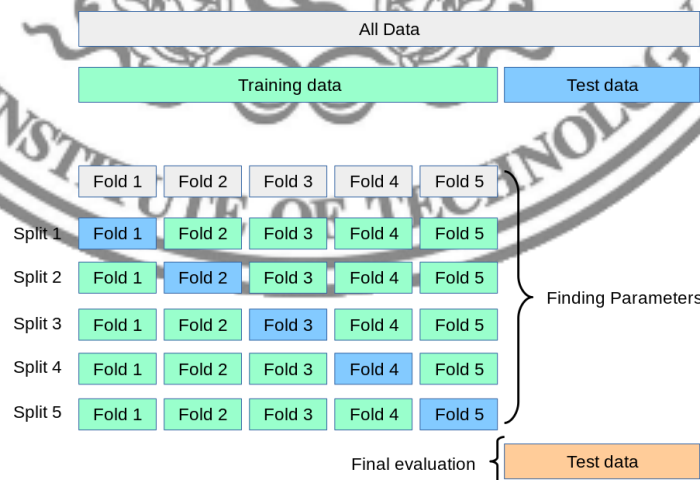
All Data

Training data

Test data

| | | | | | |
|---|---|---|---|---|---|
| | Fold 1 | Fold 2 | Fold 3 | Fold 4 | Fold 5 |
| Split 1 | Fold 1 | Fold 2 | Fold 3 | Fold 4 | Fold 5 |
| Split 2 | Fold 1 | Fold 2 | Fold 3 | Fold 4 | Fold 5 |
| Split 3 | Fold 1 | Fold 2 | Fold 3 | Fold 4 | Fold 5 |
| Split 4 | Fold 1 | Fold 2 | Fold 3 | Fold 4 | Fold 5 |
| Split 5 | Fold 1 | Fold 2 | Fold 3 | Fold 4 | Fold 5 |

Finding Parameters

Final evaluation

Test data